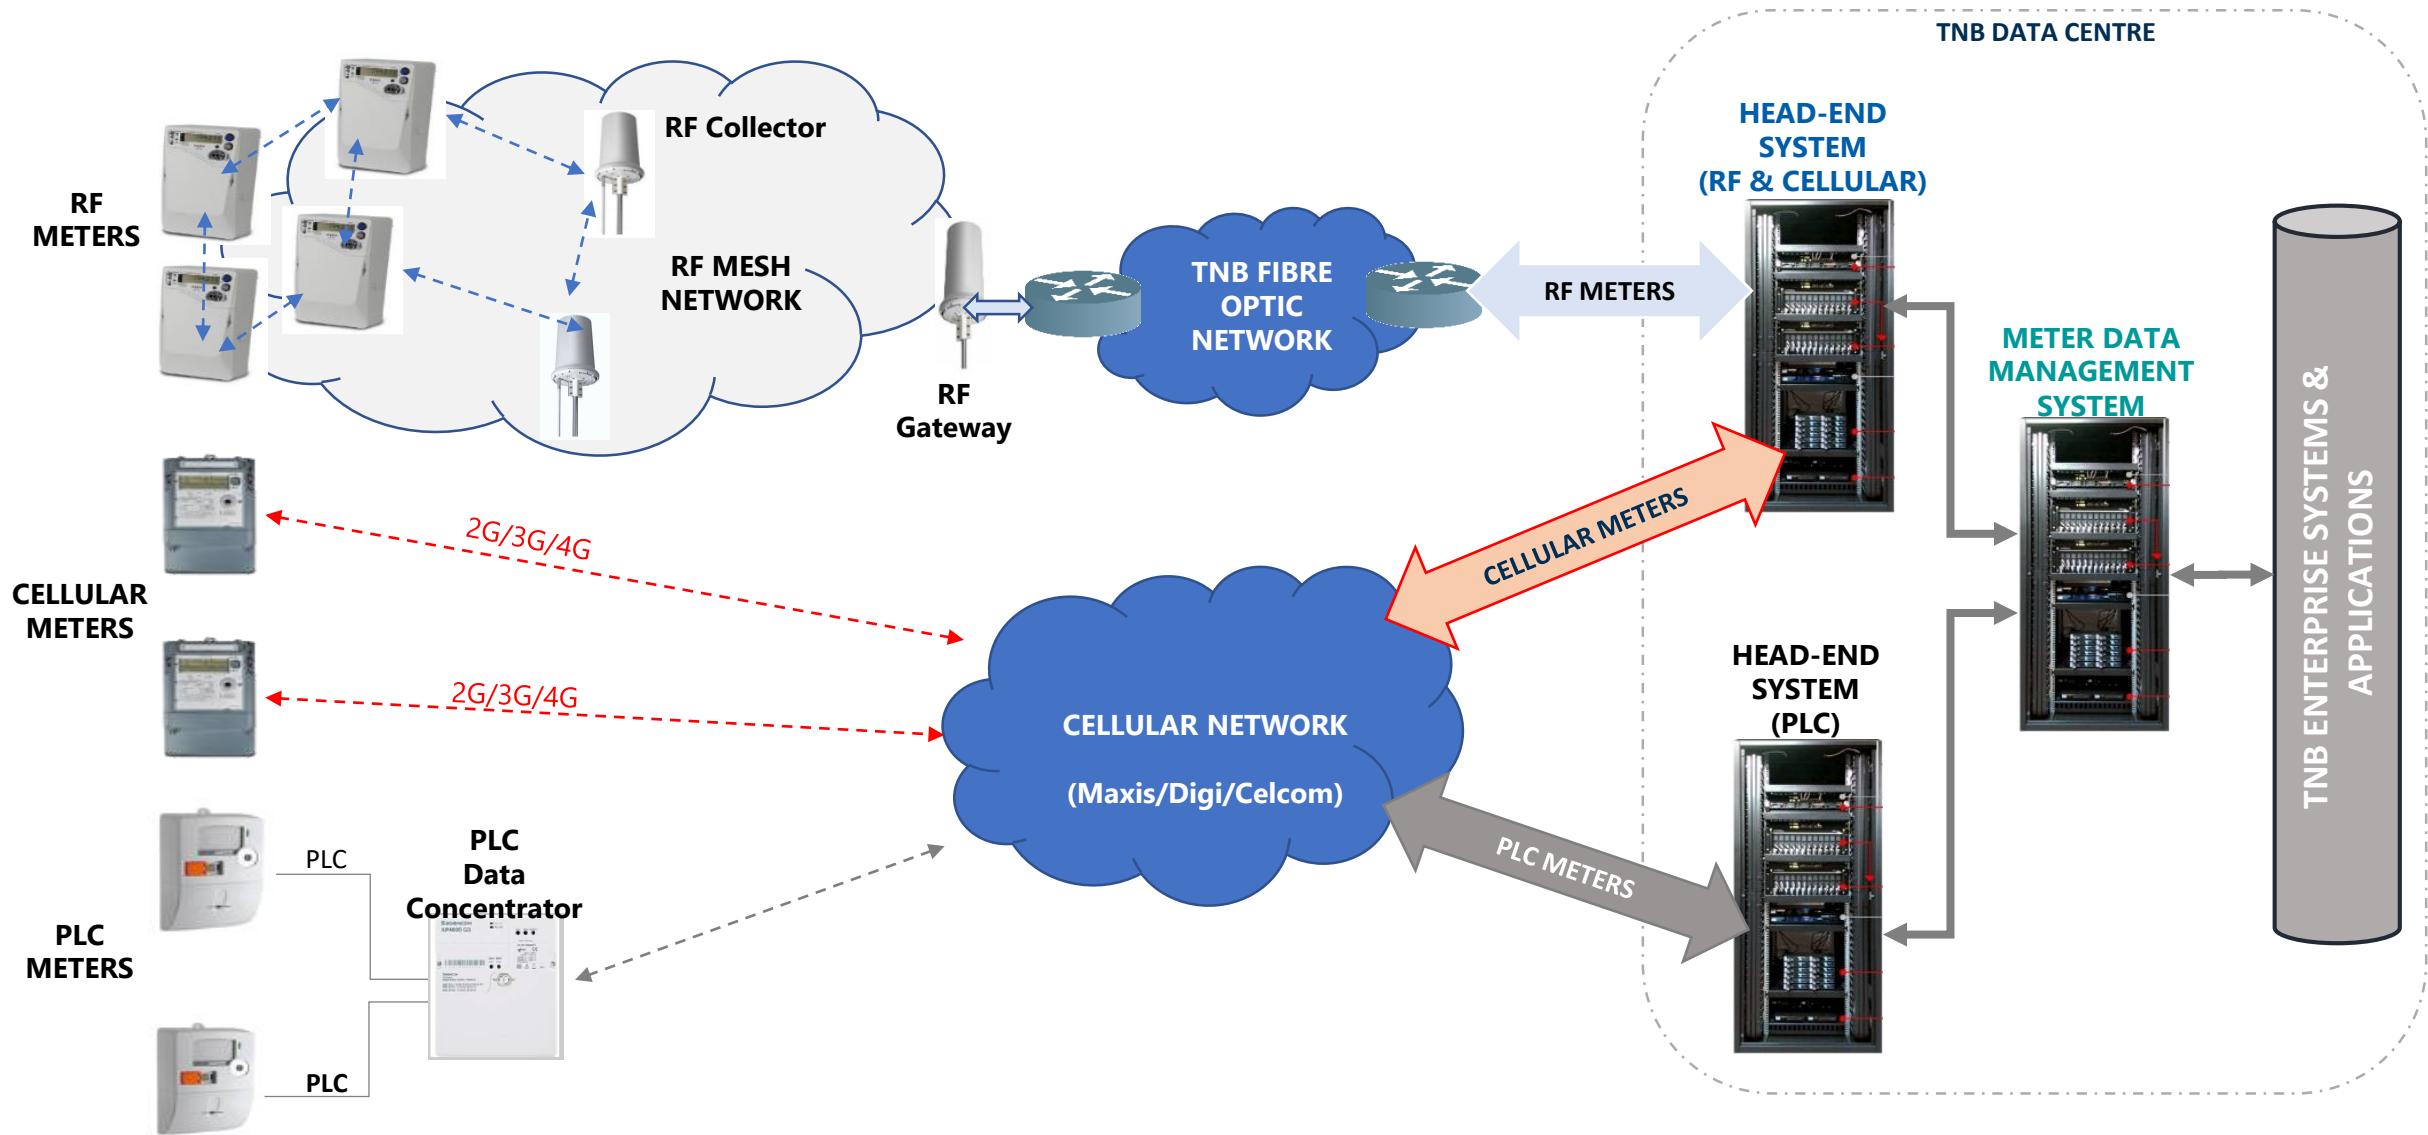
TNB DATA CENTRE

RF Collector

RF METERS

RF MESH NETWORK

RF Gateway

TNB FIBRE OPTIC NETWORK

RF METERS

HEAD-END SYSTEM (RF & CELLULAR)

METER DATA MANAGEMENT SYSTEM

TNB ENTERPRISE SYSTEMS & APPLICATIONS

CELLULAR METERS

2G/3G/4G

2G/3G/4G

CELLULAR METERS

CELLULAR NETWORK

(Maxis/Digi/Celcom)

HEAD-END SYSTEM (PLC)

PLC METERS

PLC

PLC Data Concentrator

PLC METERS

PLC